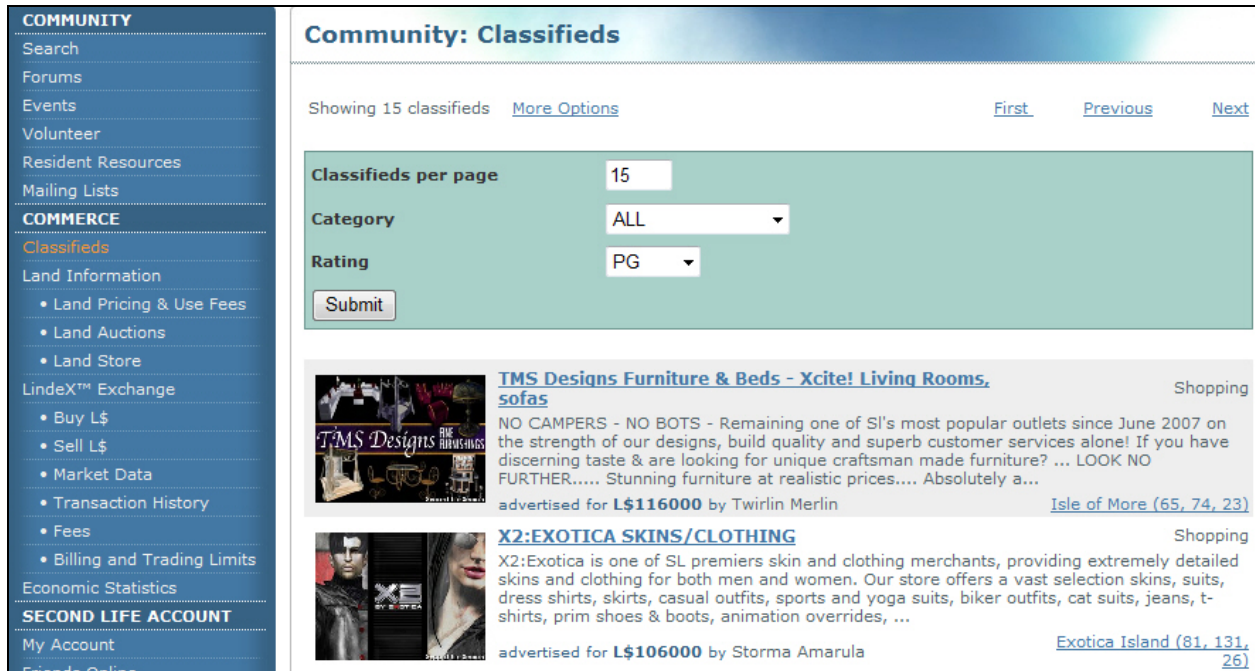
COMMUNITY
Search
Forums
Events
Volunteer
Resident Resources
Mailing Lists
COMMERCE
Classifieds
Land Information
• Land Pricing & Use Fees
• Land Auctions
• Land Store
LindeX™ Exchange
• Buy L$
• Sell L$
• Market Data
• Transaction History
• Fees
• Billing and Trading Limits
Economic Statistics
SECOND LIFE ACCOUNT
My Account
Friends Online

Community: Classifieds

Showing 15 classifieds More Options First Previous Next

| | |
|---|---|
| Classifieds per page | 15 |
| Category | ALL |
| Rating | PG |

Submit

TMS Designs FINE FURNISHINGS

TMS Designs Furniture & Beds - Xcite! Living Rooms, sofas
Shopping
NO CAMPERS - NO BOTS - Remaining one of Sl's most popular outlets since June 2007 on the strength of our designs, build quality and superb customer services alone! If you have discerning taste & are looking for unique craftsman made furniture? ... LOOK NO FURTHER..... Stunning furniture at realistic prices.... Absolutely a...
advertised for L$116000 by Twirlin Merlin
Isle of More (65, 74, 23)

X2 BY EXOTICA

X2:EXOTICA SKINS/CLOTHING
Shopping
X2:Exotica is one of SL premiers skin and clothing merchants, providing extremely detailed skins and clothing for both men and women. Our store offers a vast selection skins, suits, dress shirts, skirts, casual outfits, sports and yoga suits, biker outfits, cat suits, jeans, t-shirts, prim shoes & boots, animation overrides, ...
advertised for L$106000 by Storma Amarula
Exotica Island (81, 131, 26)